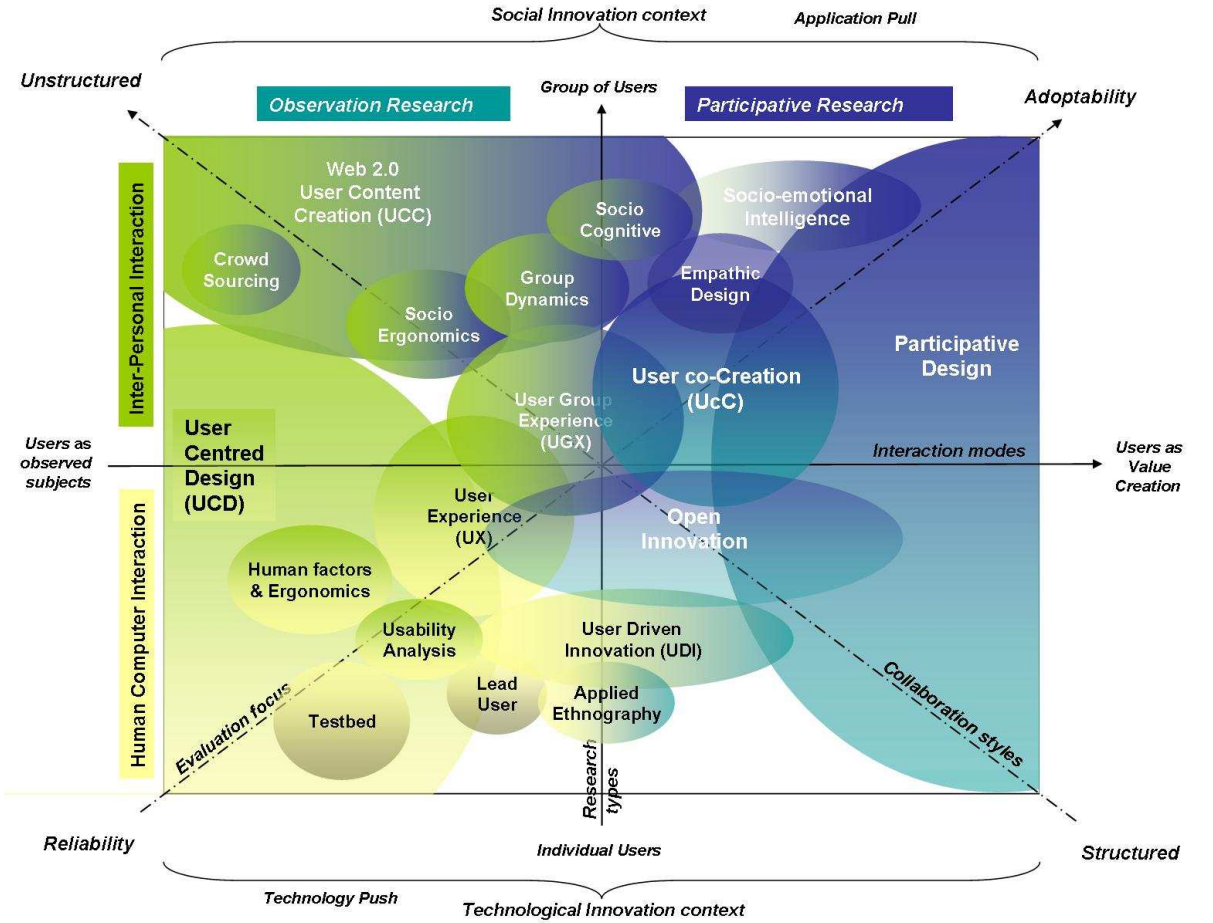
Social Innovation context

Application Pull

Unstructured

Observation Research

Group of Users

Participative Research

Adoptability

Inter-Personal Interaction

Web 2.0 User Content Creation (UCC)

Crowd Sourcing

Socio Ergonomics

Socio Cognitive

Group Dynamics

Socio-emotional Intelligence

Empathic Design

Participative Design

User co-Creation (UcC)

User Group Experience (UGX)

User Centred Design (UCD)

Users as observed subjects

Interaction modes

Users as Value Creation

Human Computer Interaction

User Experience (UX)

Open Innovation

Human factors & Ergonomics

Usability Analysis

User Driven Innovation (UDI)

Lead User

Applied Ethnography

Testbed

Evaluation focus

Collaboration styles

Research types

Reliability

Individual Users

Structured

Technology Push

Technological Innovation context